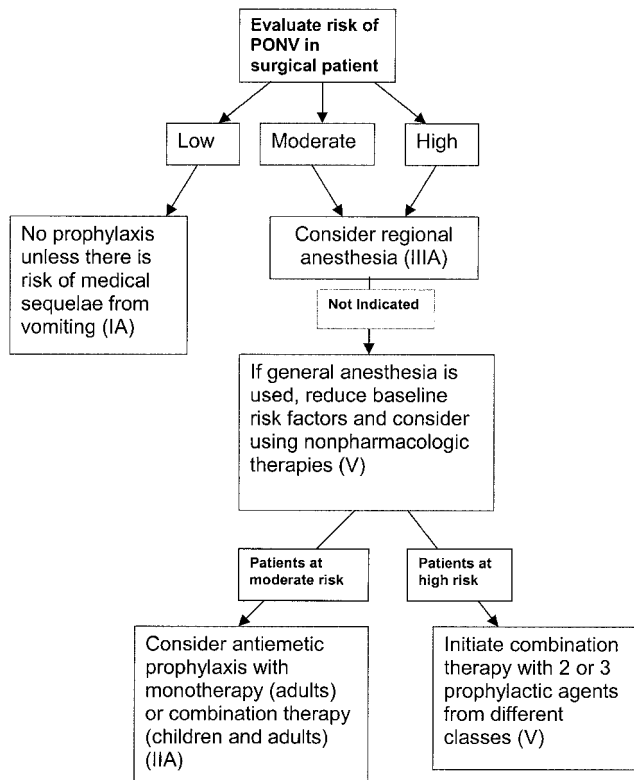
Evaluate risk of PONV in surgical patient

Low

Moderate

High

No prophylaxis unless there is risk of medical sequelae from vomiting (IA)

Consider regional anesthesia (IIIA)

Not Indicated

If general anesthesia is used, reduce baseline risk factors and consider using nonpharmacologic therapies (V)

Patients at moderate risk

Patients at high risk

Consider antiemetic prophylaxis with monotherapy (adults) or combination therapy (children and adults) (IIA)

Initiate combination therapy with 2 or 3 prophylactic agents from different classes (V)